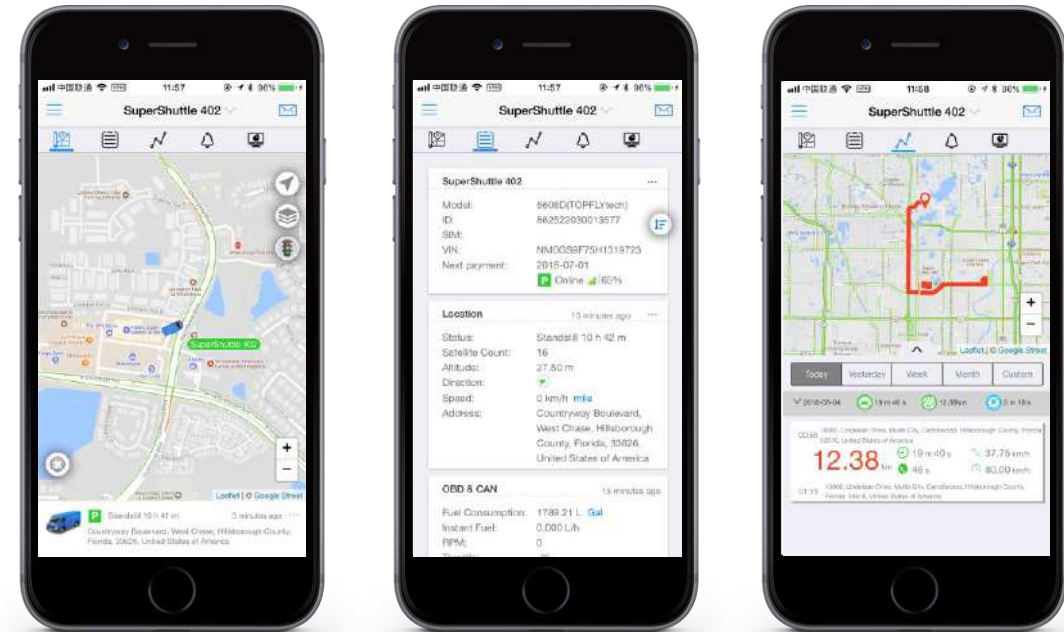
中国联通 11:57 96%

SuperShuttle 402

SuperShuttle 402

+
−

Leaflet | © Google Street

P Standstill 10 h 41 m 5 minutes ago

Countryway Boulevard, West Chase, Hillsborough County, Florida, 33626, United States of America

中国联通 11:57 96%

SuperShuttle 402

SuperShuttle 402 ···

Model: 8608D(TOPFLYtech)
ID: 862522030013577
SIM:
VIN: NM0GS8F75H1319723
Next payment: 2018-07-01
P Online 65%

Location 13 minutes ago ···

Status: Standstill 10 h 42 m
Satellite Count: 16
Altitude: 27.50 m
Direction:
Speed: 0 km/h mile
Address: Countryway Boulevard, West Chase, Hillsborough County, Florida, 33626, United States of America

OBD & CAN 15 minutes ago

Fuel Consumption: 1789.21 L Gal
Instant Fuel: 0.000 L/h
RPM: 0

中国联通 11:58 96%

SuperShuttle 402

+
−

Leaflet | © Google Street

Today Yesterday Week Month Custom

2018-05-04 19 m 46 s 12.38km 0 in 18 s

00:30 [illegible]

12.38 km 19 m 40 s 46 s 37.75 km/h 80.00 km/h

01:19 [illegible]